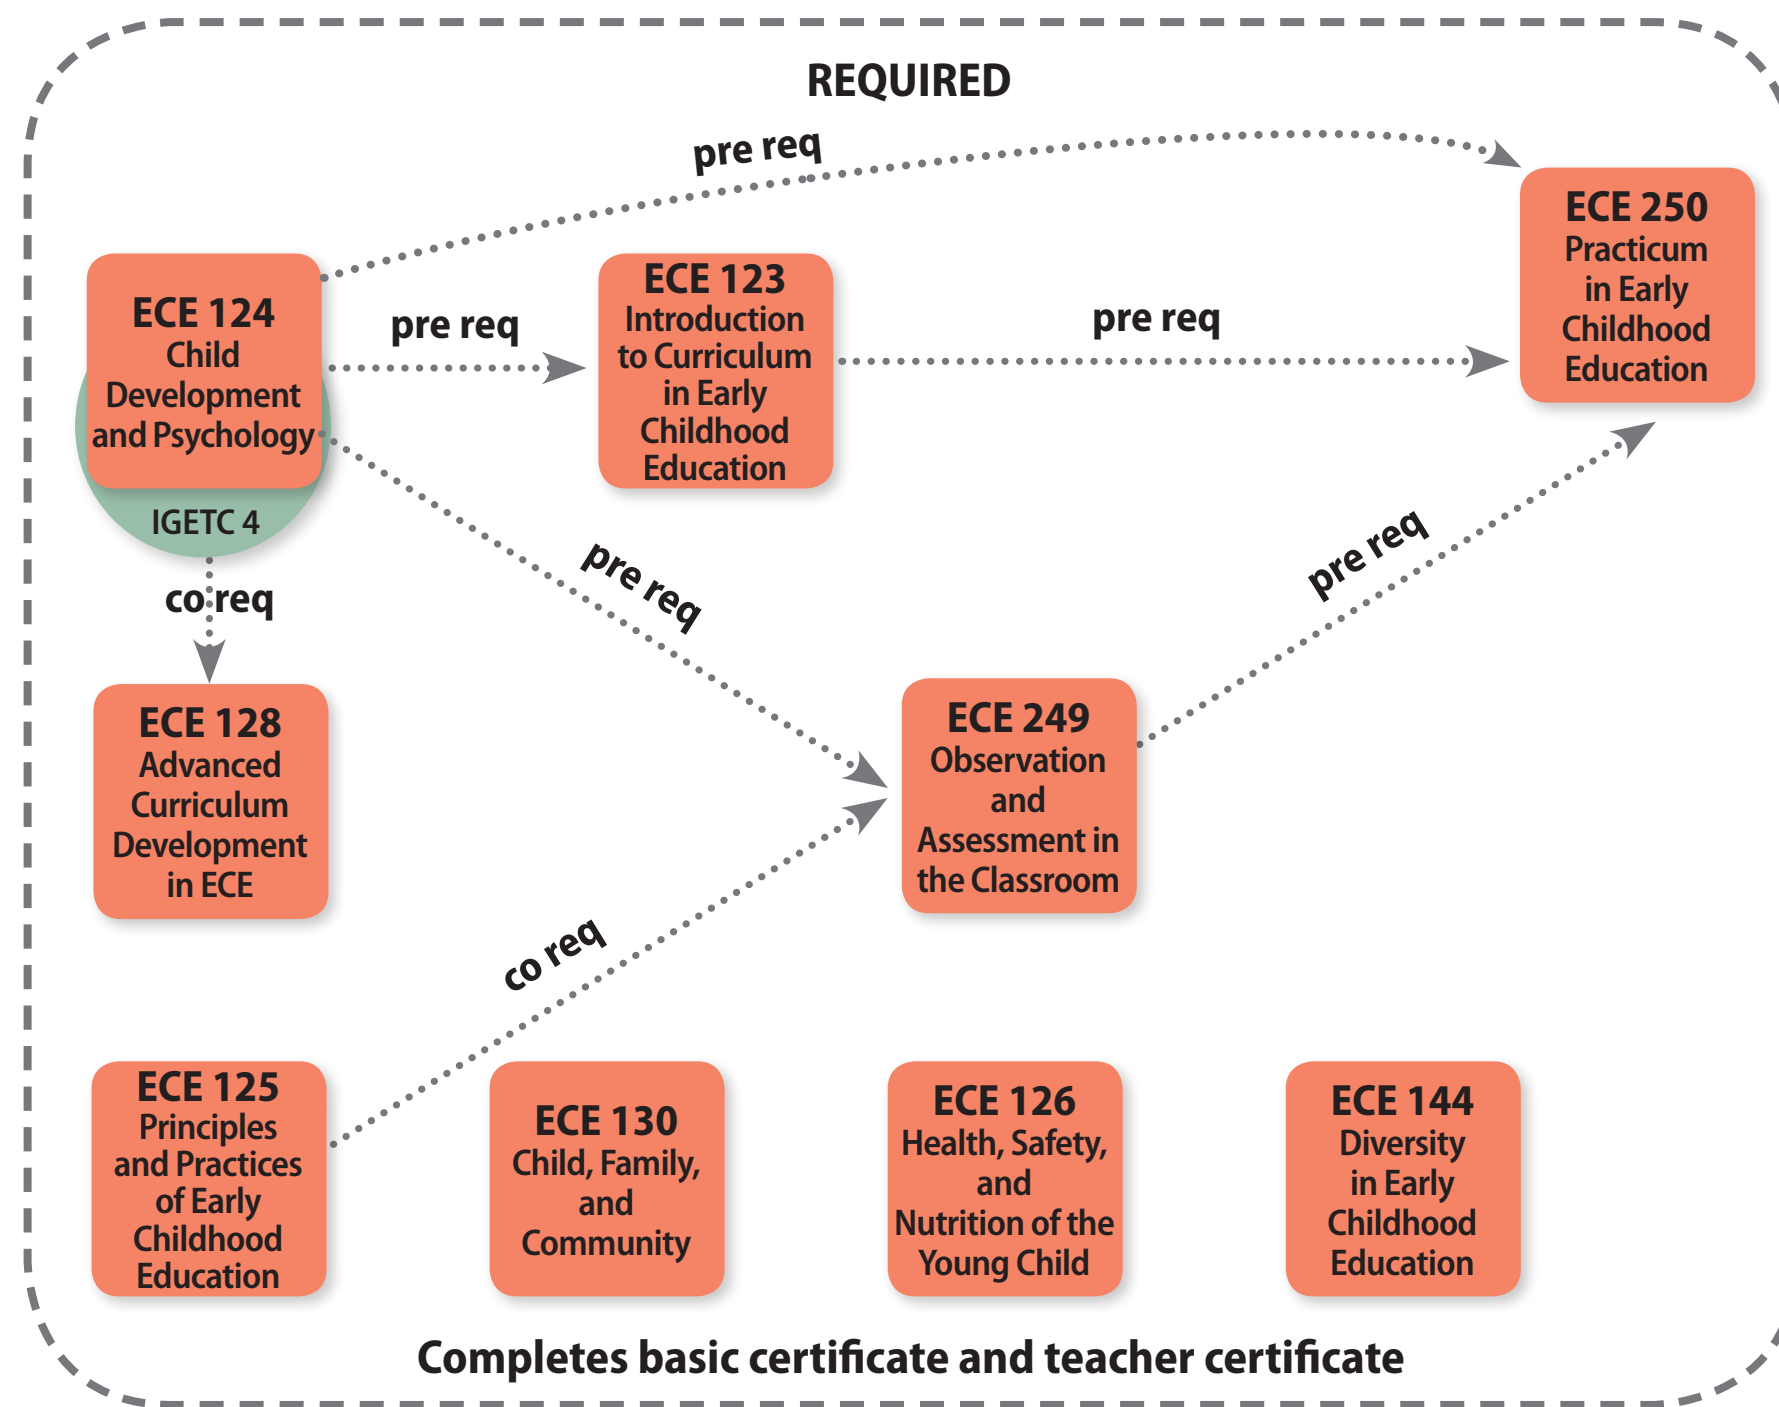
REQUIRED

pre req

ECE 124
Child Development and Psychology

IGETC 4

pre req

ECE 123
Introduction to Curriculum in Early Childhood Education

pre req

ECE 250
Practicum in Early Childhood Education

co req

pre req

pre req

ECE 128
Advanced Curriculum Development in ECE

ECE 249
Observation and Assessment in the Classroom

co req

ECE 125
Principles and Practices of Early Childhood Education

ECE 130
Child, Family, and Community

ECE 126
Health, Safety, and Nutrition of the Young Child

ECE 144
Diversity in Early Childhood Education

Completes basic certificate and teacher certificate